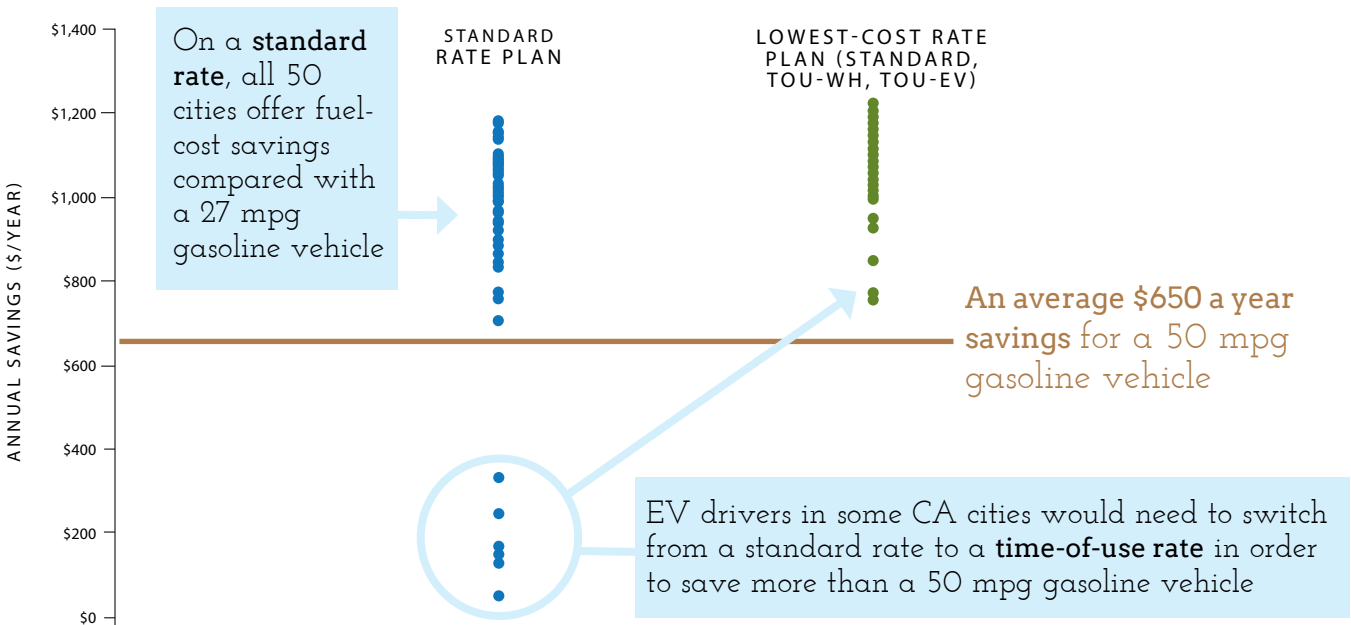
$1,400
$1,200
$1,000
$800
$600
$400
$200
$0

ANNUAL SAVINGS ($/YEAR)

On a **standard rate**, all 50 cities offer fuel-cost savings compared with a 27 mpg gasoline vehicle

STANDARD RATE PLAN

LOWEST-COST RATE PLAN (STANDARD, TOU-WH, TOU-EV)

**An average $650 a year savings** for a 50 mpg gasoline vehicle

EV drivers in some CA cities would need to switch from a standard rate to a **time-of-use rate** in order to save more than a 50 mpg gasoline vehicle